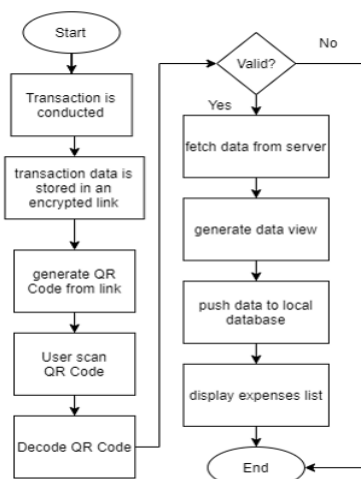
Start

Transaction is conducted

transaction data is stored in an encrypted link

generate QR Code from link

User scan QR Code

Decode QR Code

Valid?

No

Yes

fetch data from server

generate data view

push data to local database

display expenses list

End